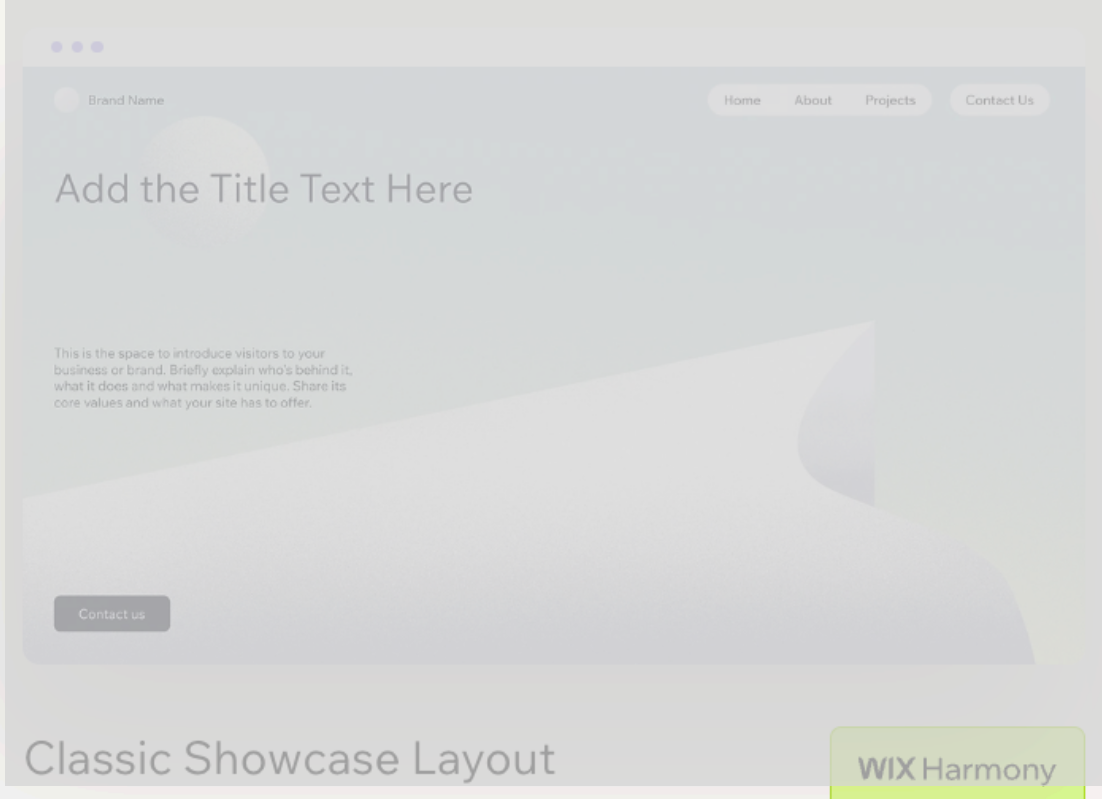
Brand Name

Home About Projects Contact Us

Add the Title Text Here

This is the space to introduce visitors to your business or brand. Briefly explain who's behind it, what it does and what makes it unique. Share its core values and what your site has to offer.

Contact us

Classic Showcase Layout

WIX Harmony